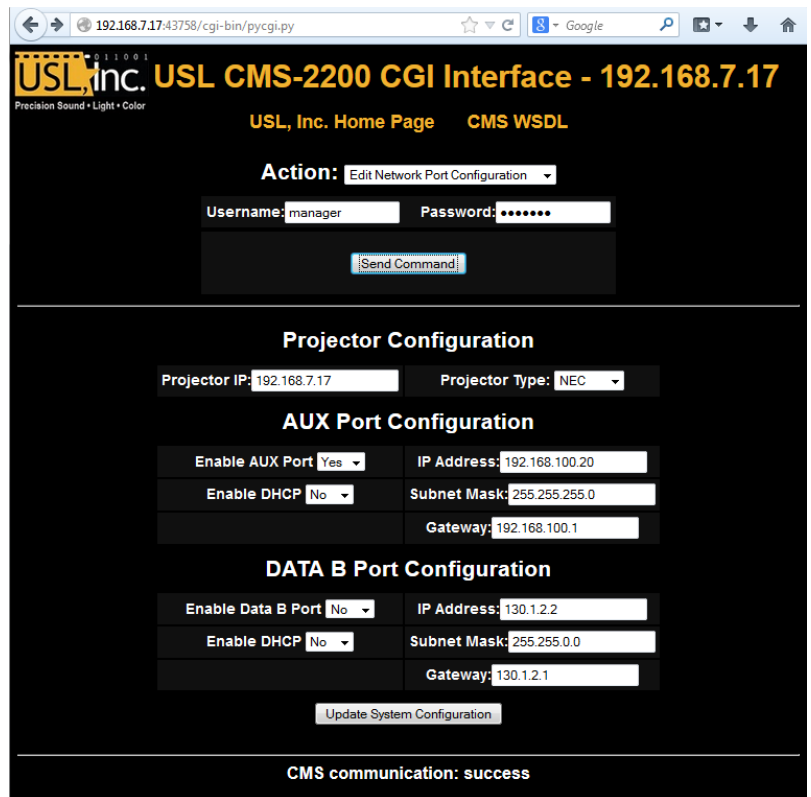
192.168.7.17:43758/cgi-bin/pycgi.py

Google

011001
USL, inc.
Precision Sound • Light • Color

USL CMS-2200 CGI Interface - 192.168.7.17

USL, Inc. Home Page CMS WSDL

Action: Edit Network Port Configuration

Username: manager Password: •••••••

Send Command

Projector Configuration

Projector IP: 192.168.7.17 Projector Type: NEC

AUX Port Configuration

| Enable AUX Port Yes | IP Address: 192.168.100.20 |
|---|---|
| Enable DHCP No | Subnet Mask: 255.255.255.0 |
| | Gateway: 192.168.100.1 |

DATA B Port Configuration

| Enable Data B Port No | IP Address: 130.1.2.2 |
|---|---|
| Enable DHCP No | Subnet Mask: 255.255.0.0 |
| | Gateway: 130.1.2.1 |

Update System Configuration

CMS communication: success